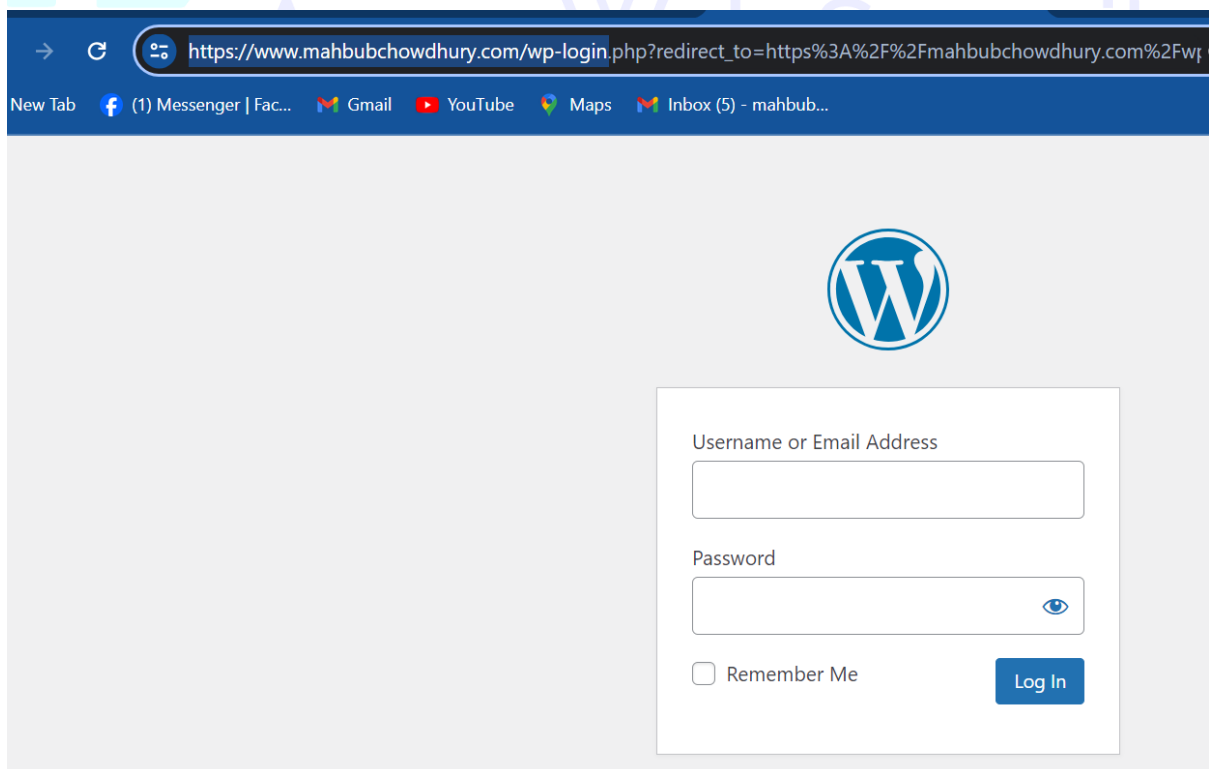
https://www.mahbubchowdhury.com/wp-login.php?redirect_to=https%3A%2F%2Fmahbubchowdhury.com%2Fwp

New Tab (1) Messenger | Fac... Gmail YouTube Maps Inbox (5) - mahbub...

Username or Email Address

Password

Remember Me

Log In